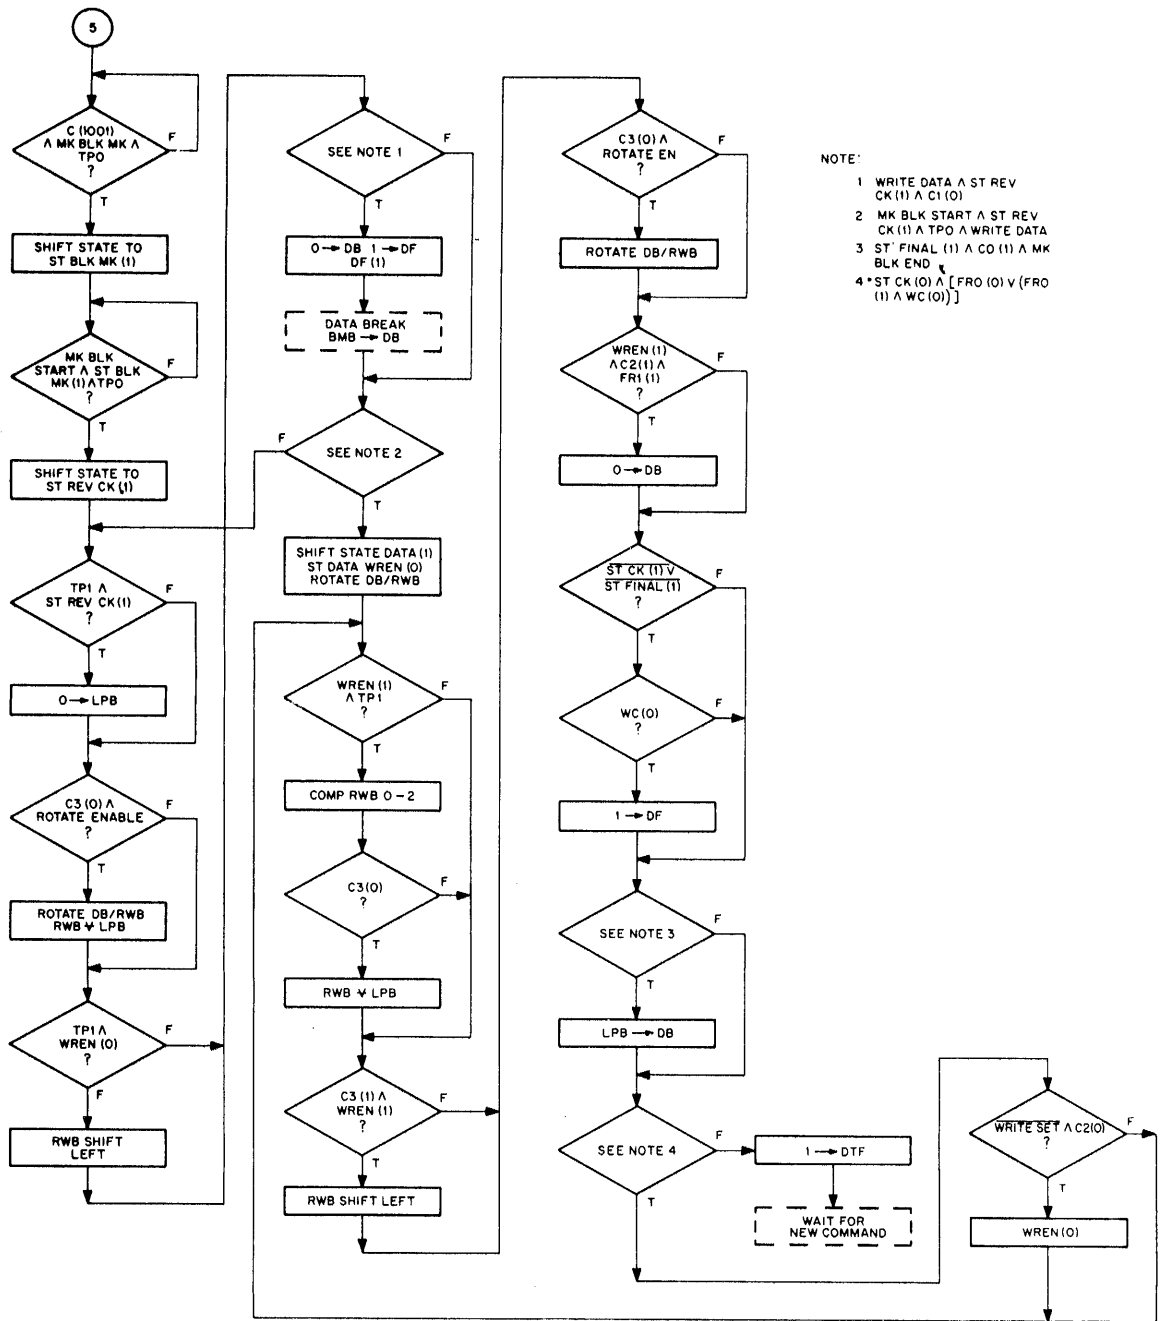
5

C (1001) ∧ MK BLK MK ∧ TPO ?
F
T

SHIFT STATE TO ST BLK MK (1)

MK BLK START ∧ ST BLK MK (1) ∧ TPO ?
F
T

SHIFT STATE TO ST REV CK (1)

TP1 ∧ ST REV CK (1) ?
F
T

0 → LPB

C3 (0) ∧ ROTATE ENABLE ?
F
T

ROTATE DB/RWB RWB ⊻ LPB

TP1 ∧ WREN (0) ?
F
F

RWB SHIFT LEFT

SEE NOTE 1
F
T

0 → DB 1 → DF DF (1)

DATA BREAK BMB → DB

F
SEE NOTE 2
T

SHIFT STATE DATA (1) ST DATA WREN (0) ROTATE DB/RWB

WREN (1) ∧ TP1 ?
F
T

COMP RWB 0 – 2

C3(0) ?
F
T

RWB ⊻ LPB

C3 (1) ∧ WREN (1) ?
F
T

RWB SHIFT LEFT

C3 (0) ∧ ROTATE EN ?
F
T

ROTATE DB/RWB

WREN (1) ∧ C2 (1) ∧ FR1 (1) ?
F
T

0 → DB

$\overline{ST\ CK\ (1)}$ ∨ $\overline{ST\ FINAL\ (1)}$ ?
F
T

WC (0) ?
F
T

1 → DF

SEE NOTE 3
F
T

LPB → DB

SEE NOTE 4
F
T

1 → DTF

WAIT FOR NEW COMMAND

$\overline{WRITE\ SET}$ ∧ C2(0) ?
F
T

WREN (0)

NOTE:

1 WRITE DATA ∧ ST REV CK (1) ∧ C1 (0)
2 MK BLK START ∧ ST REV CK (1) ∧ TPO ∧ WRITE DATA
3 ST FINAL (1) ∧ CO (1) ∧ MK BLK END
4 * ST CK (0) ∧ [FRO (0) ∨ (FRO (1) ∧ WC (0))]